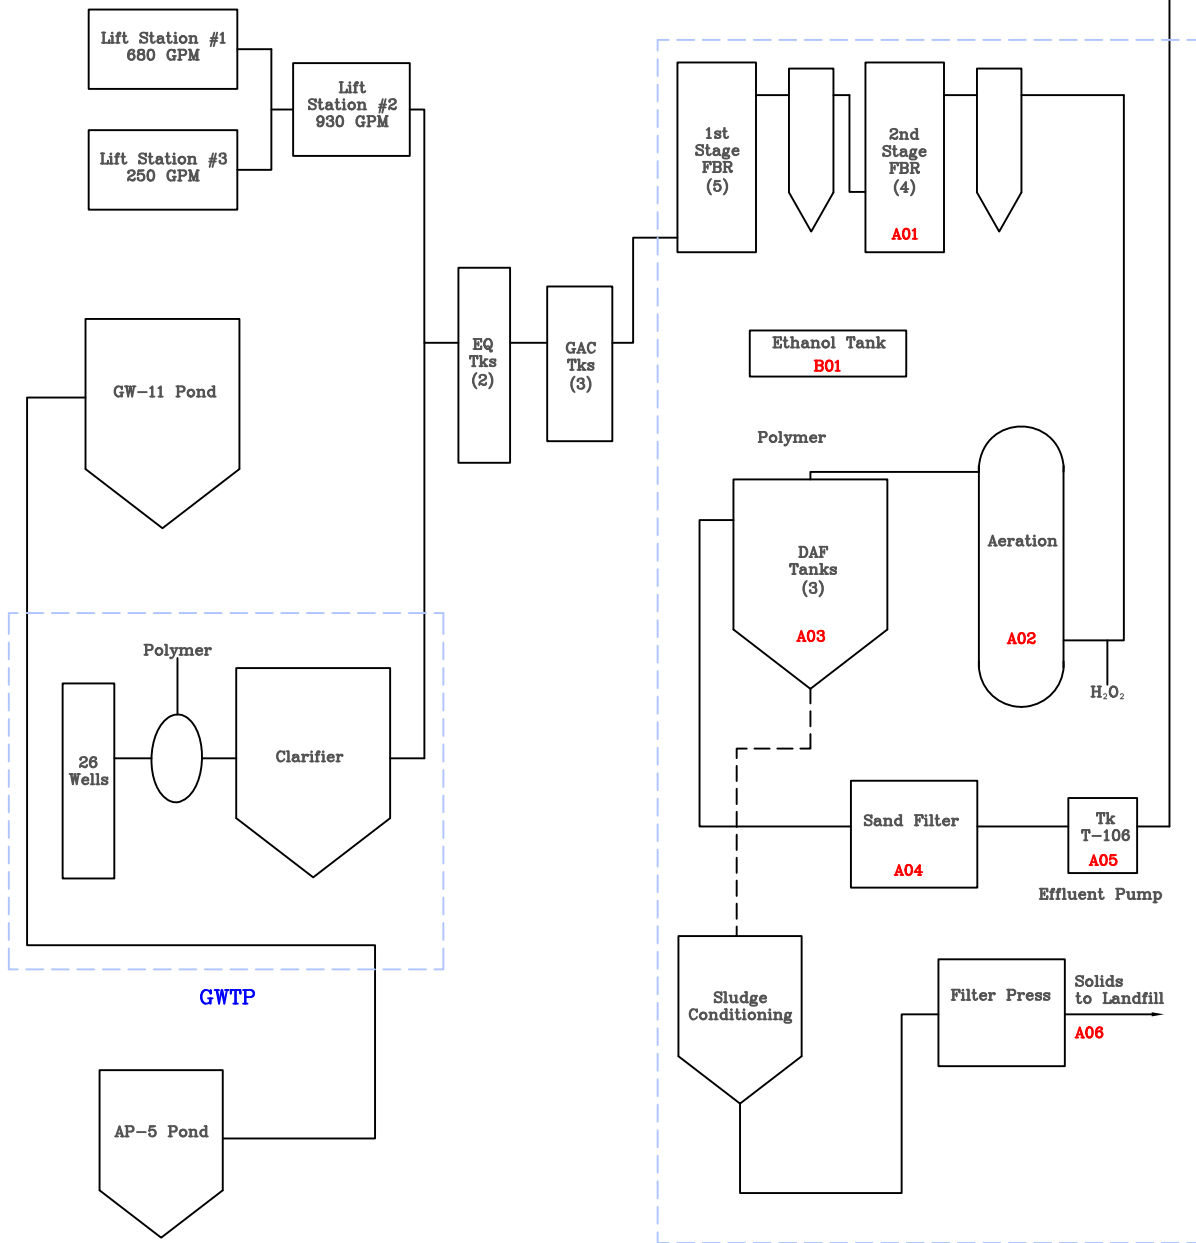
Lift Station #1
680 GPM

Lift Station #3
250 GPM

Lift Station #2
930 GPM

1st Stage FBR (5)

2nd Stage FBR (4)
A01

EQ Tks (2)

GAC Tks (3)

Ethanol Tank
B01

GW-11 Pond

Polymer

DAF Tanks (3)
A03

Aeration
A02

$H_2O_2$

Polymer

26 Wells

Clarifier

Sand Filter
A04

Tk T-106
A05

Effluent Pump

GWTP

Sludge Conditioning

Filter Press

Solids to Landfill
A06

AP-5 Pond